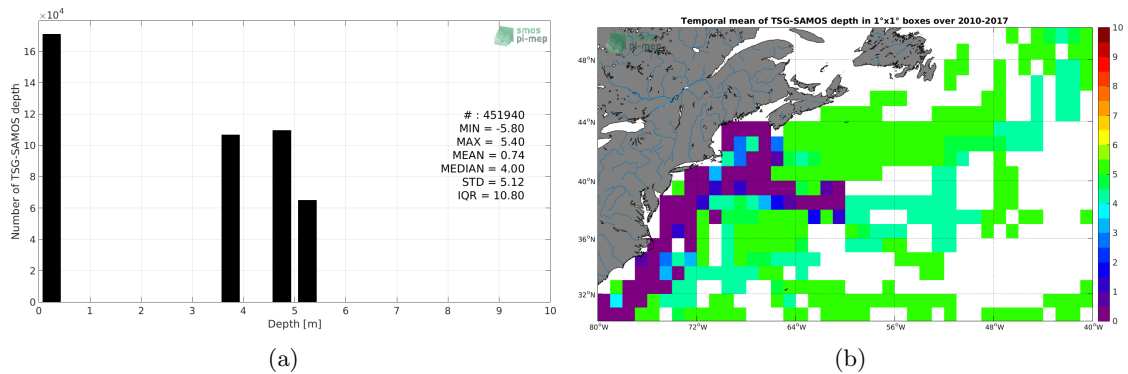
$\times10^4$
16
14
12
10
8
6
4
2
0
Number of TSG-SAMOS depth
smos pi-mep
# : 451940
MIN = -5.80
MAX = 5.40
MEAN = 0.74
MEDIAN = 4.00
STD = 5.12
IQR = 10.80
0 1 2 3 4 5 6 7 8 9 10
Depth [m]
(a)

Temporal mean of TSG-SAMOS depth in 1°x1° boxes over 2010-2017
48°N
44°N
40°N
36°N
32°N
80°W 72°W 64°W 56°W 48°W 40°W
10
9
8
7
6
5
4
3
2
1
0
(b)